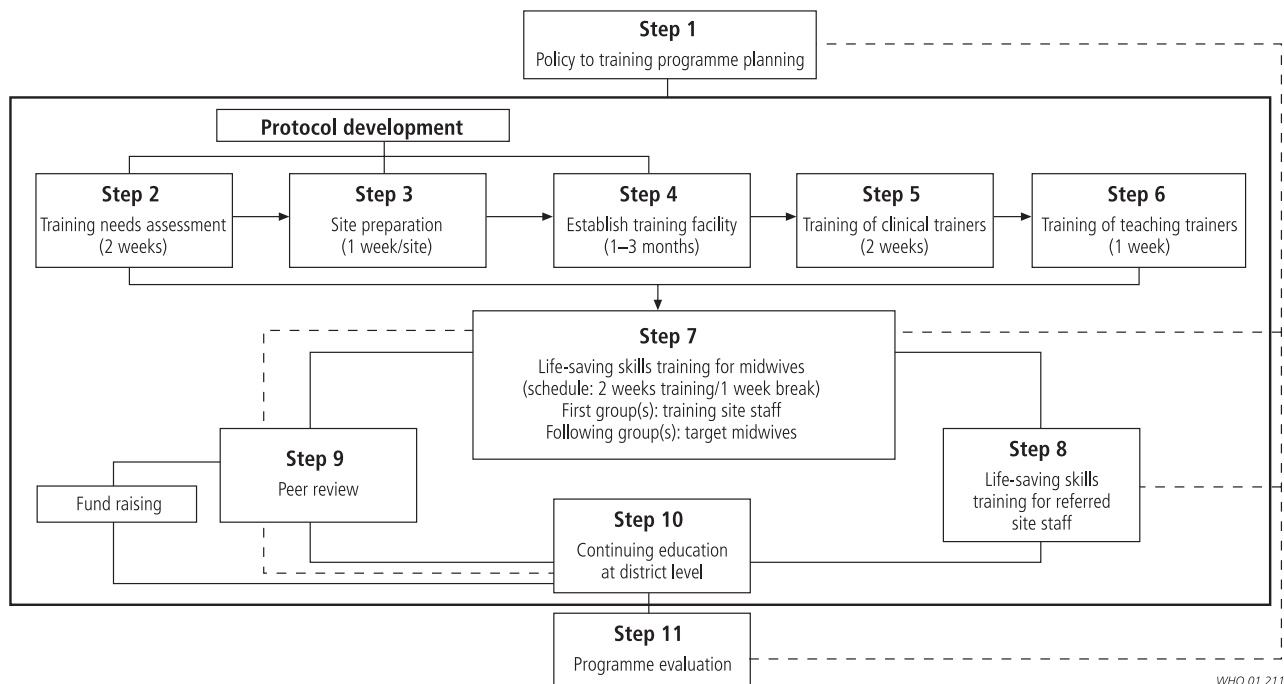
Step 1
Policy to training programme planning

Protocol development

Step 2
Training needs assessment (2 weeks)

Step 3
Site preparation (1 week/site)

Step 4
Establish training facility (1–3 months)

Step 5
Training of clinical trainers (2 weeks)

Step 6
Training of teaching trainers (1 week)

Step 7
Life-saving skills training for midwives (schedule: 2 weeks training/1 week break)
First group(s): training site staff
Following group(s): target midwives

Step 9
Peer review

Fund raising

Step 8
Life-saving skills training for referred site staff

Step 10
Continuing education at district level

Step 11
Programme evaluation

WHO 01.211